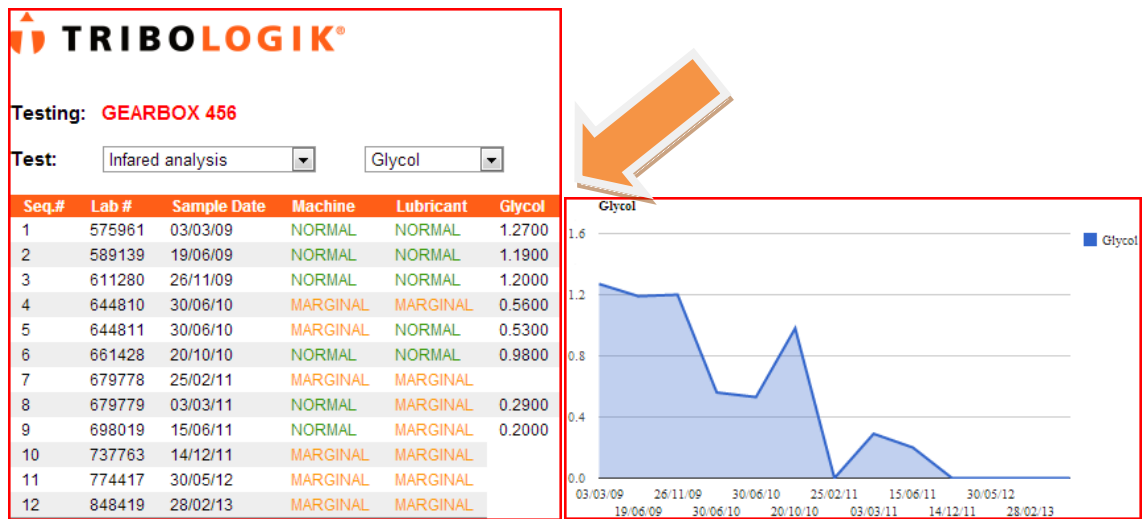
TRIBOLOGIK®

Testing: GEARBOX 456

Test: Infared analysis Glycol

| Seq.# | Lab # | Sample Date | Machine | Lubricant | Glycol |
|---|---|---|---|---|---|
| 1 | 575961 | 03/03/09 | NORMAL | NORMAL | 1.2700 |
| 2 | 589139 | 19/06/09 | NORMAL | NORMAL | 1.1900 |
| 3 | 611280 | 26/11/09 | NORMAL | NORMAL | 1.2000 |
| 4 | 644810 | 30/06/10 | MARGINAL | MARGINAL | 0.5600 |
| 5 | 644811 | 30/06/10 | MARGINAL | NORMAL | 0.5300 |
| 6 | 661428 | 20/10/10 | NORMAL | NORMAL | 0.9800 |
| 7 | 679778 | 25/02/11 | MARGINAL | MARGINAL | |
| 8 | 679779 | 03/03/11 | NORMAL | MARGINAL | 0.2900 |
| 9 | 698019 | 15/06/11 | NORMAL | MARGINAL | 0.2000 |
| 10 | 737763 | 14/12/11 | MARGINAL | MARGINAL | |
| 11 | 774417 | 30/05/12 | MARGINAL | MARGINAL | |
| 12 | 848419 | 28/02/13 | MARGINAL | MARGINAL | |

Glycol

Glycol

1.6
1.2
0.8
0.4
0.0

03/03/09 19/06/09 26/11/09 30/06/10 30/06/10 20/10/10 25/02/11 03/03/11 15/06/11 14/12/11 30/05/12 28/02/13